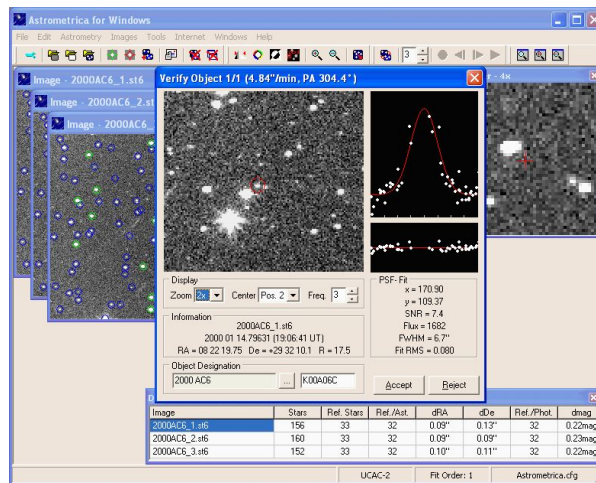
Astrometrica for Windows

File Edit Astrometry Images Tools Internet Windows Help

3

Image - 2000AC6_1.st6

Image - 2000AC6_2.st

Image - 2000AC6_

r - 4x

Verify Object 1/1 (4.84"/min, PA 304.4°)

Display

Zoom 2x Center Pos. 2 Freq. 3

Information

2000AC6_1.st6

2000 01 14.79631 (19:06:41 UT)

RA = 08 22 19.75 De = +29 32 10.1 R = 17.5

Object Designation

2000 AC6 ... K00A06C

PSF-Fit

x = 170.90

y = 109.37

SNR = 7.4

Flux = 1682

FWHM = 6.7"

Fit RMS = 0.080

Accept Reject

D

| Image | Stars | Ref. Stars | Ref./Ast. | dRA | dDe | Ref./Phot. | dmag |
|---|---|---|---|---|---|---|---|
| 2000AC6_1.st6 | 156 | 33 | 32 | 0.09" | 0.13" | 32 | 0.22mag |
| 2000AC6_2.st6 | 160 | 33 | 32 | 0.09" | 0.09" | 32 | 0.23mag |
| 2000AC6_3.st6 | 152 | 33 | 32 | 0.10" | 0.11" | 32 | 0.22mag |

UCAC-2 Fit Order: 1 Astrometrica.cfg